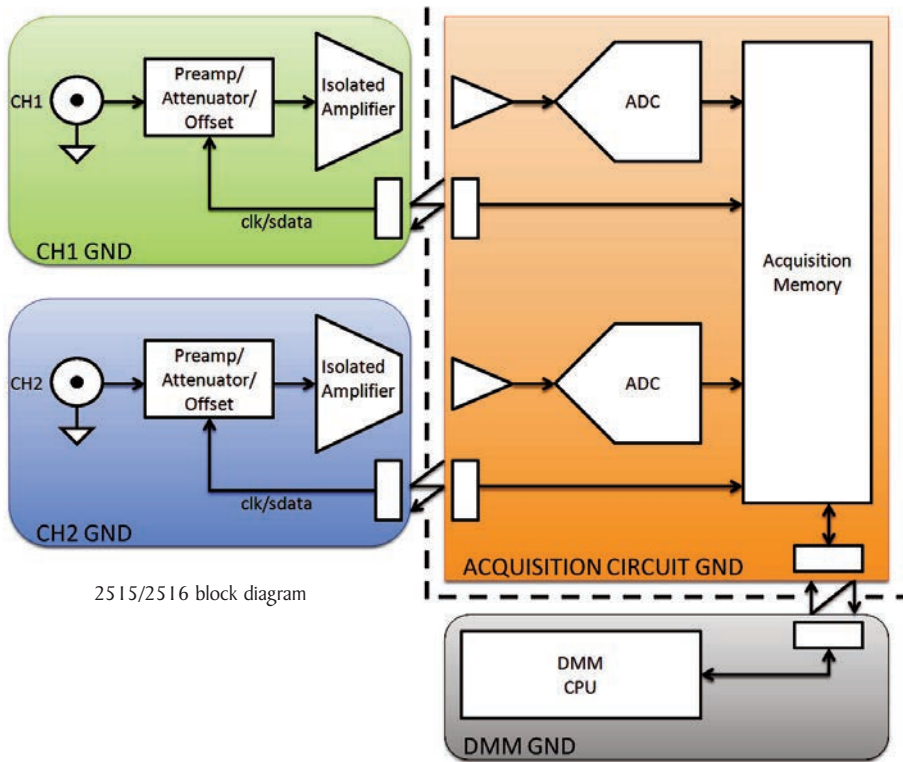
CH1

Preamp/ Attenuator/ Offset

Isolated Amplifier

clk/sdata

CH1 GND

ADC

Acquisition Memory

CH2

Preamp/ Attenuator/ Offset

Isolated Amplifier

clk/sdata

CH2 GND

ADC

ACQUISITION CIRCUIT GND

2515/2516 block diagram

DMM CPU

DMM GND